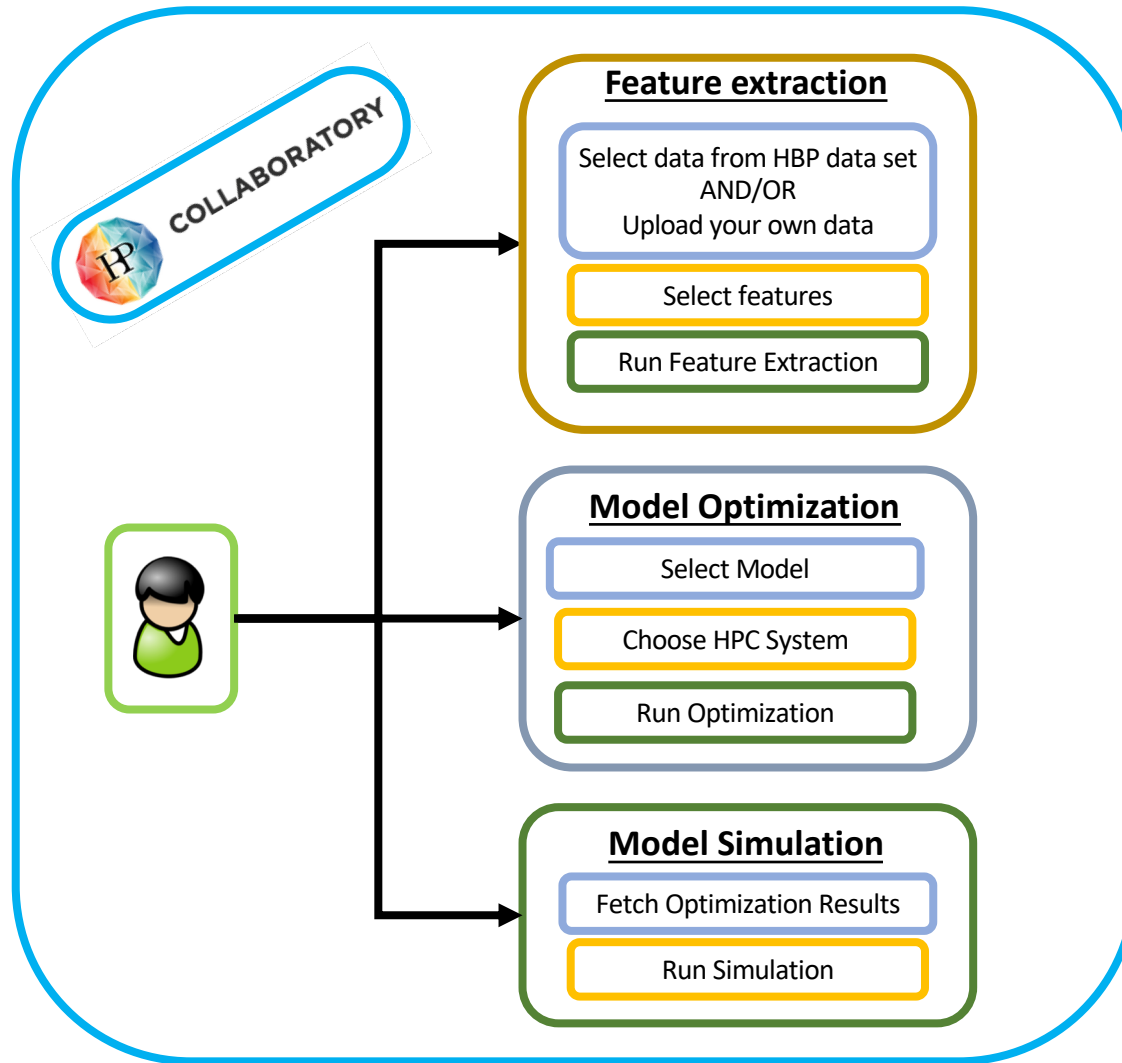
HP COLLABORATORY

Feature extraction

Select data from HBP data set AND/OR Upload your own data

Select features

Run Feature Extraction

Model Optimization

Select Model

Choose HPC System

Run Optimization

Model Simulation

Fetch Optimization Results

Run Simulation